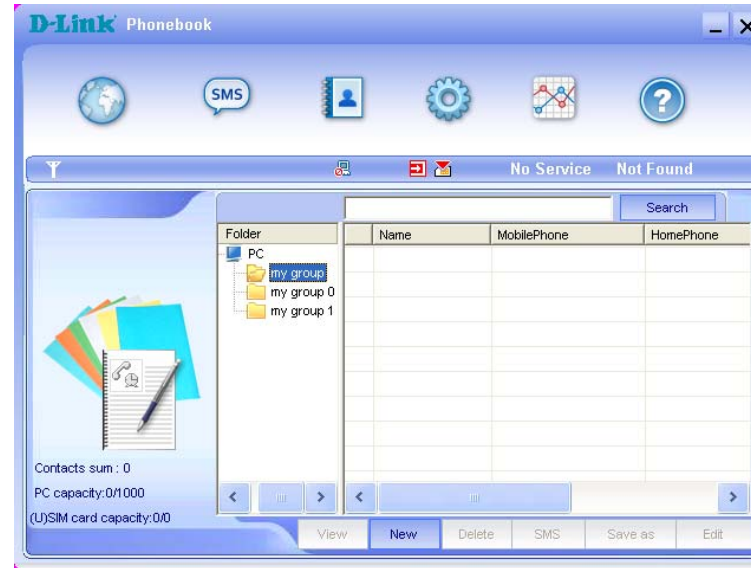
D-Link Phonebook

SMS

No Service Not Found

Search

Folder

PC

my group

my group 0

my group 1

| Name | MobilePhone | HomePhone |
|---|---|---|
| | | |

Contacts sum : 0

PC capacity:0/1000

(U)SIM card capacity:0/0

View New Delete SMS Save as Edit